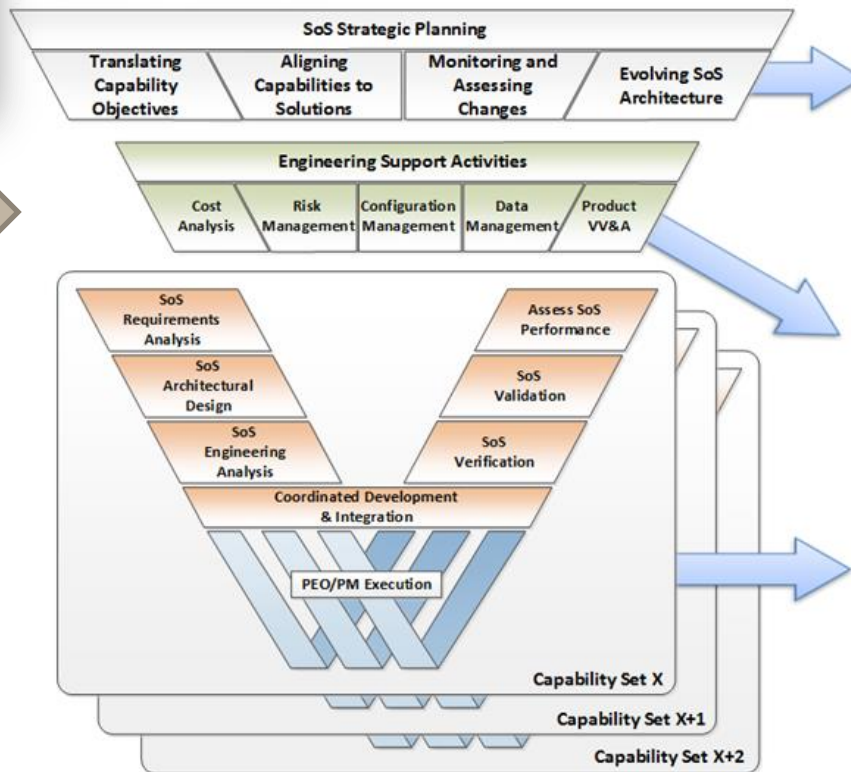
SoS Strategic Planning

Translating Capability Objectives

Aligning Capabilities to Solutions

Monitoring and Assessing Changes

Evolving SoS Architecture

Engineering Support Activities

Cost Analysis

Risk Management

Configuration Management

Data Management

Product VV&A

SoS Requirements Analysis

SoS Architectural Design

SoS Engineering Analysis

Assess SoS Performance

SoS Validation

SoS Verification

Coordinated Development & Integration

PEO/PM Execution

Capability Set X

Capability Set X+1

Capability Set X+2